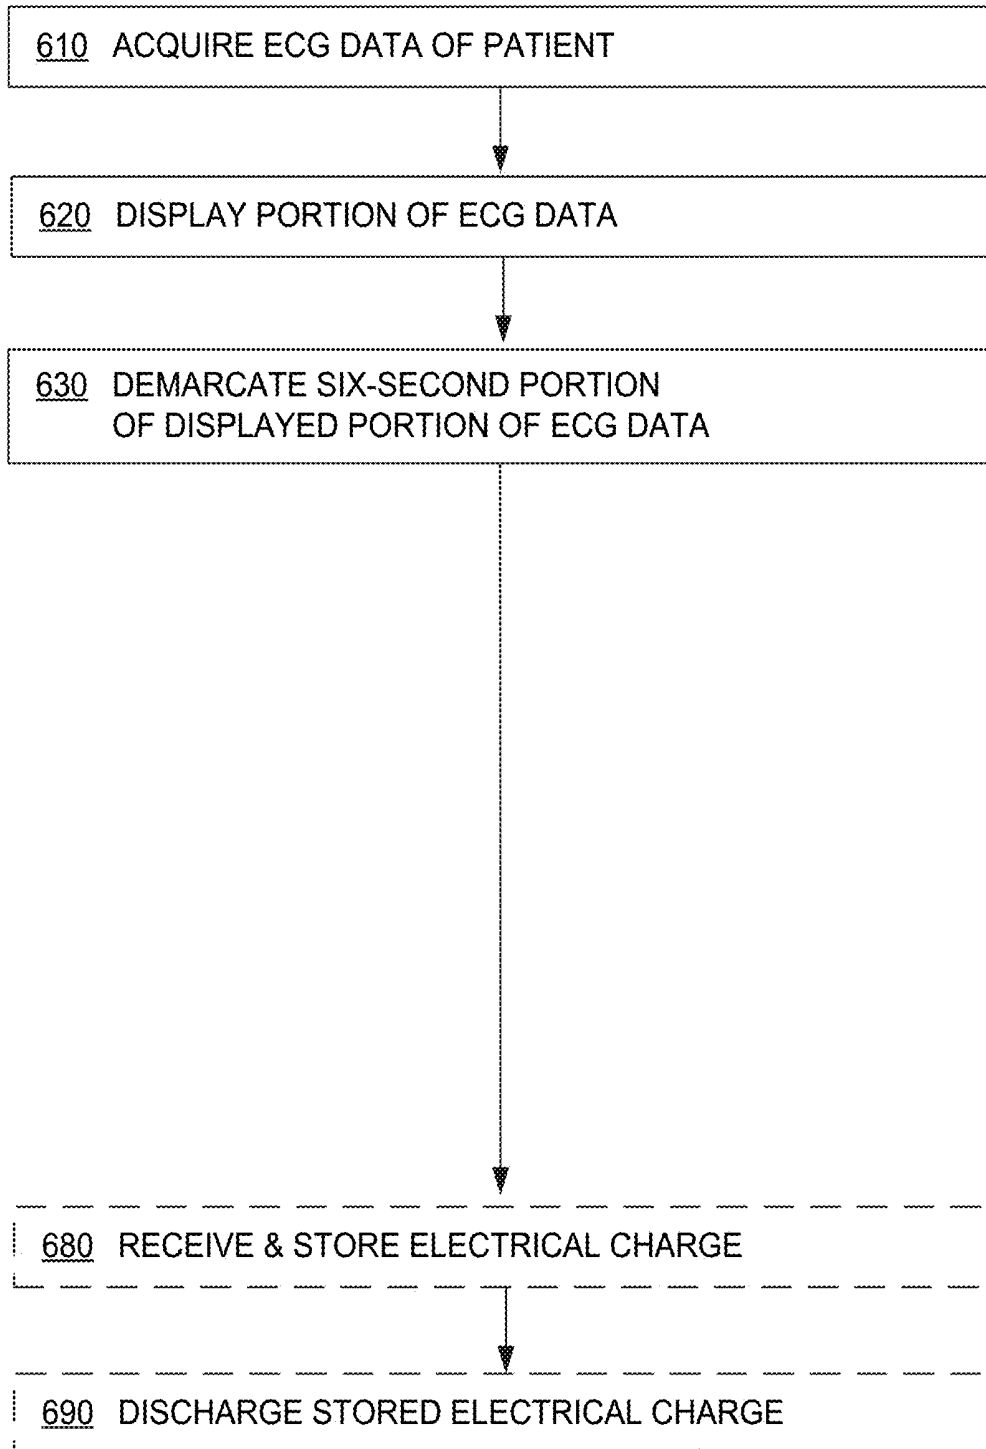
610 ACQUIRE ECG DATA OF PATIENT

620 DISPLAY PORTION OF ECG DATA

630 DEMARCATE SIX-SECOND PORTION OF DISPLAYED PORTION OF ECG DATA

680 RECEIVE & STORE ELECTRICAL CHARGE

690 DISCHARGE STORED ELECTRICAL CHARGE